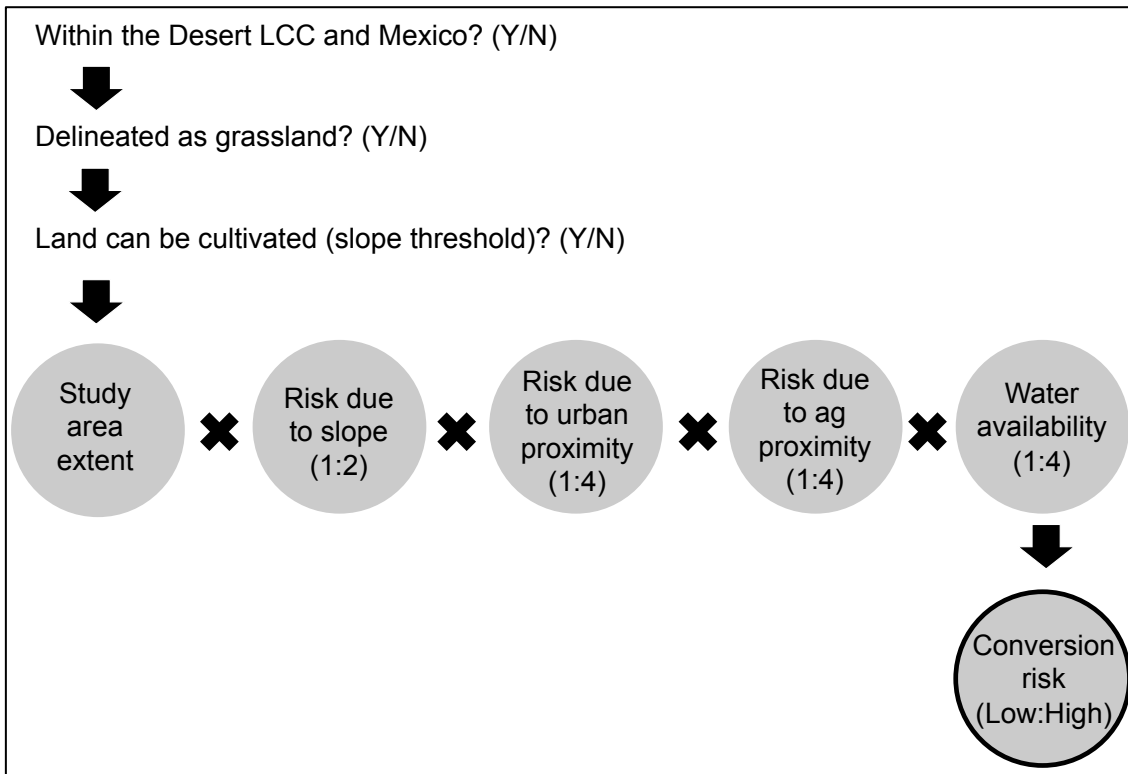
Within the Desert LCC and Mexico? (Y/N)

Delineated as grassland? (Y/N)

Land can be cultivated (slope threshold)? (Y/N)

Study area extent

Risk due to slope (1:2)

Risk due to urban proximity (1:4)

Risk due to ag proximity (1:4)

Water availability (1:4)

Conversion risk (Low:High)